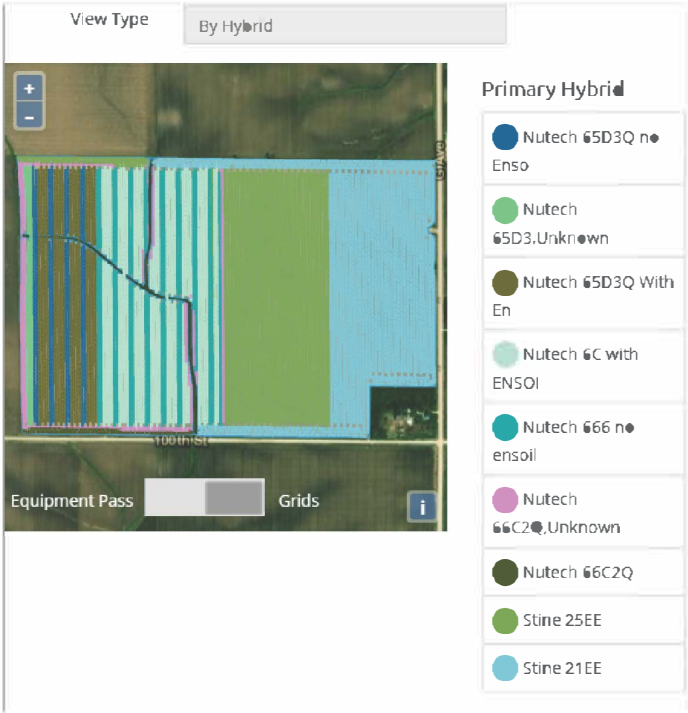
View Type

By Hybrid

+
−

100th St

G Ave

Equipment Pass

Grids

i

Primary Hybrid

Nutech 65D3Q no Enso

Nutech 65D3,Unknown

Nutech 65D3Q With En

Nutech 6C with ENSOI

Nutech 666 no ensoil

Nutech 66C2Q,Unknown

Nutech 66C2Q

Stine 25EE

Stine 21EE